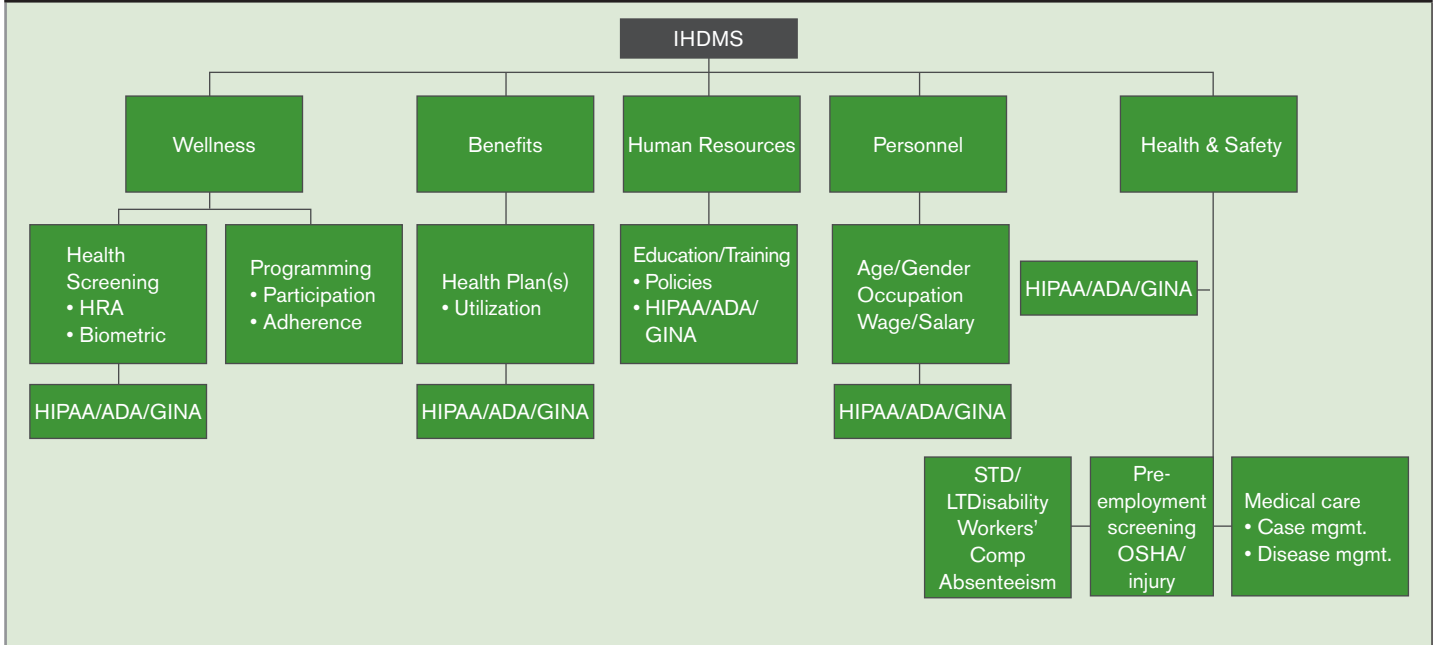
IHDMS

Wellness

Benefits

Human Resources

Personnel

Health & Safety

Health Screening
• HRA
• Biometric

Programming
• Participation
• Adherence

Health Plan(s)
• Utilization

Education/Training
• Policies
• HIPAA/ADA/GINA

Age/Gender
Occupation
Wage/Salary

HIPAA/ADA/GINA

HIPAA/ADA/GINA

HIPAA/ADA/GINA

HIPAA/ADA/GINA

STD/LTDisability
Workers' Comp
Absenteeism

Pre-employment screening
OSHA/injury

Medical care
• Case mgmt.
• Disease mgmt.